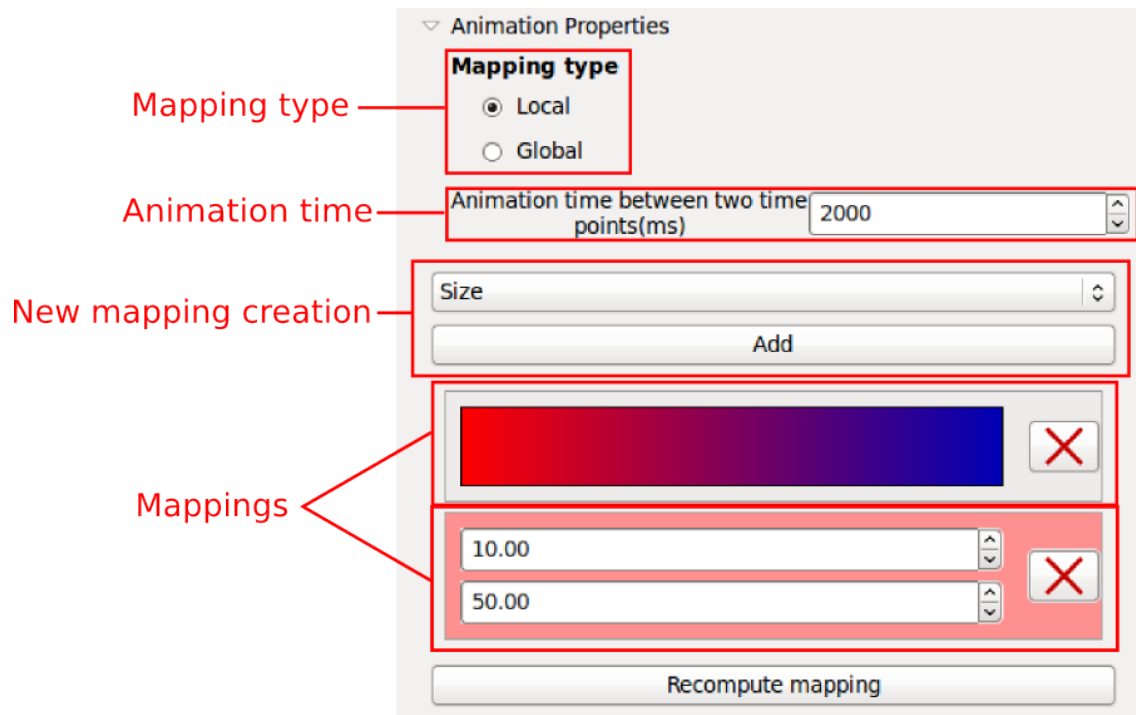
Animation Properties

Mapping type

Mapping type

Local

Global

Animation time

Animation time between two time points(ms)

2000

New mapping creation

Size

Add

Mappings

10.00

50.00

Recompute mapping